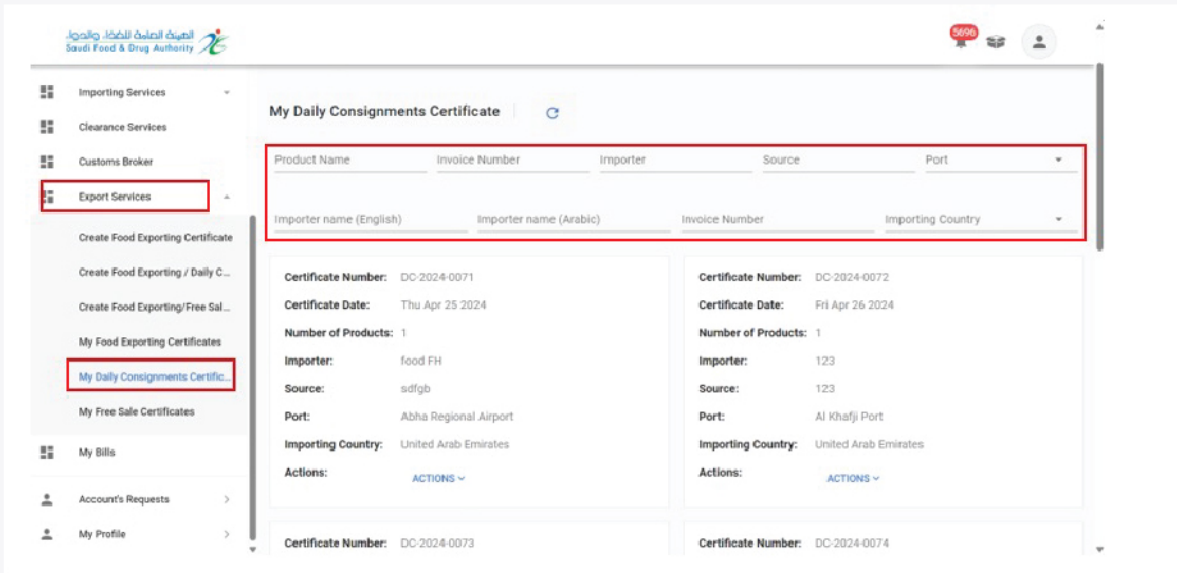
الهيئة العامة للغذاء والدواء
Saudi Food & Drug Authority

5696

Importing Services
Clearance Services
Customs Broker
Export Services
Create Food Exporting Certificate
Create Food Exporting / Daily C...
Create Food Exporting/ Free Sal...
My Food Exporting Certificates
My Daily Consignments Certific...
My Free Sale Certificates
My Bills
Account's Requests
My Profile

My Daily Consignments Certificate

Product Name
Invoice Number
Importer
Source
Port
Importer name (English)
Importer name (Arabic)
Invoice Number
Importing Country

Certificate Number: DC-2024-0071
Certificate Date: Thu Apr 25 2024
Number of Products: 1
Importer: food FH
Source: sdfgb
Port: Abha Regional Airport
Importing Country: United Arab Emirates
Actions: ACTIONS

Certificate Number: DC-2024-0072
Certificate Date: Fri Apr 26 2024
Number of Products: 1
Importer: 123
Source: 123
Port: Al Khafji Port
Importing Country: United Arab Emirates
Actions: ACTIONS

Certificate Number: DC-2024-0073

Certificate Number: DC-2024-0074